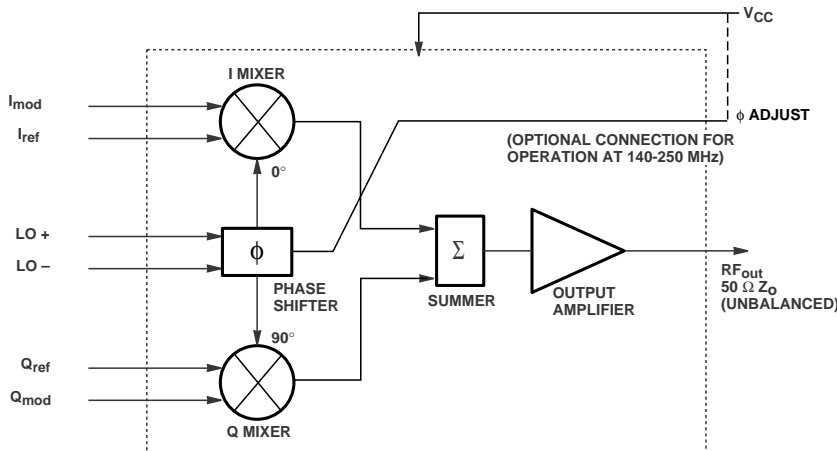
$V_{CC}$

I MIXER

$I_{mod}$

$I_{ref}$

$\phi$ ADJUST

(OPTIONAL CONNECTION FOR OPERATION AT 140-250 MHz)

0°

LO +

LO –

$\phi$

$\Sigma$

PHASE SHIFTER

SUMMER

OUTPUT AMPLIFIER

$RF_{out}$
50 $\Omega$ $Z_O$
(UNBALANCED)

90°

$Q_{ref}$

$Q_{mod}$

Q MIXER